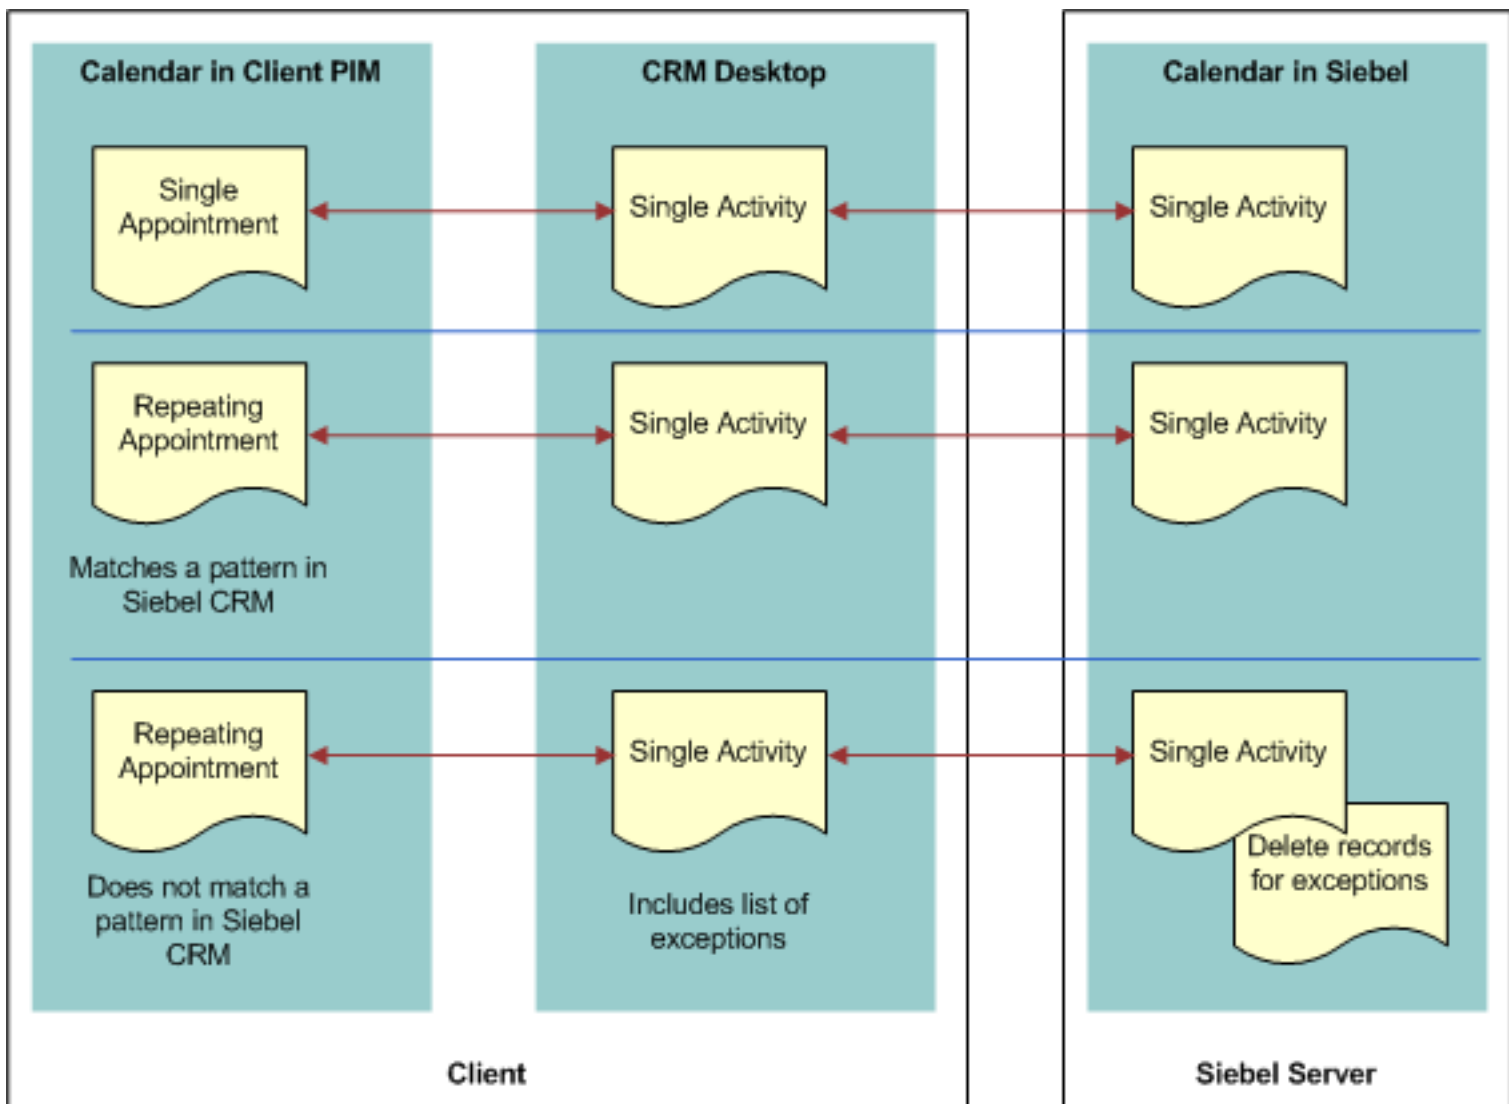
Calendar in Client PIM

CRM Desktop

Calendar in Siebel

Single Appointment

Single Activity

Single Activity

Repeating Appointment

Single Activity

Single Activity

Matches a pattern in Siebel CRM

Repeating Appointment

Single Activity

Single Activity

Delete records for exceptions

Does not match a pattern in Siebel CRM

Includes list of exceptions

Client

Siebel Server